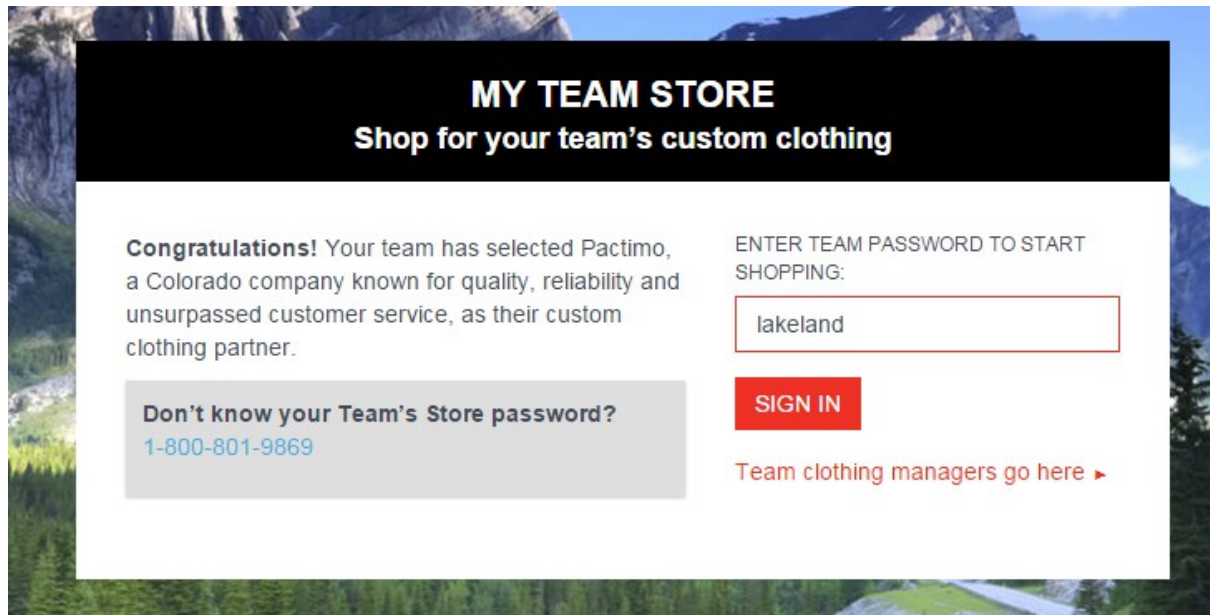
MY TEAM STORE
Shop for your team’s custom clothing

Congratulations! Your team has selected Pactimo, a Colorado company known for quality, reliability and unsurpassed customer service, as their custom clothing partner.

Don’t know your Team’s Store password?
1-800-801-9869

ENTER TEAM PASSWORD TO START SHOPPING:

lakeland

SIGN IN

Team clothing managers go here ►